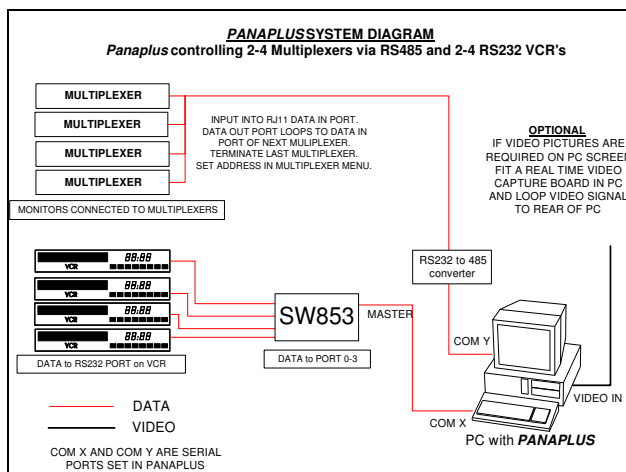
PANAPLUS SYSTEM DIAGRAM
Panaplus controlling 2-4 Multiplexers via RS485 and 2-4 RS232 VCR's

MULTIPLEXER
MULTIPLEXER
MULTIPLEXER
MULTIPLEXER

INPUT INTO RJ11 DATA IN PORT. DATA OUT PORT LOOPS TO DATA IN PORT OF NEXT MULTIPLEXER. TERMINATE LAST MULTIPLEXER. SET ADDRESS IN MULTIPLEXER MENU.

MONITORS CONNECTED TO MULTIPLEXERS

OPTIONAL
IF VIDEO PICTURES ARE REQUIRED ON PC SCREEN FIT A REAL TIME VIDEO CAPTURE BOARD IN PC AND LOOP VIDEO SIGNAL TO REAR OF PC

VCR 88:88
VCR 88:88
VCR 88:88
VCR 88:88

RS232 to 485 converter

SW853

MASTER

COM Y

DATA to RS232 PORT on VCR

DATA to PORT 0-3

DATA

VIDEO

VIDEO IN

COM X

PC with PANAPLUS

COM X AND COM Y ARE SERIAL PORTS SET IN PANAPLUS